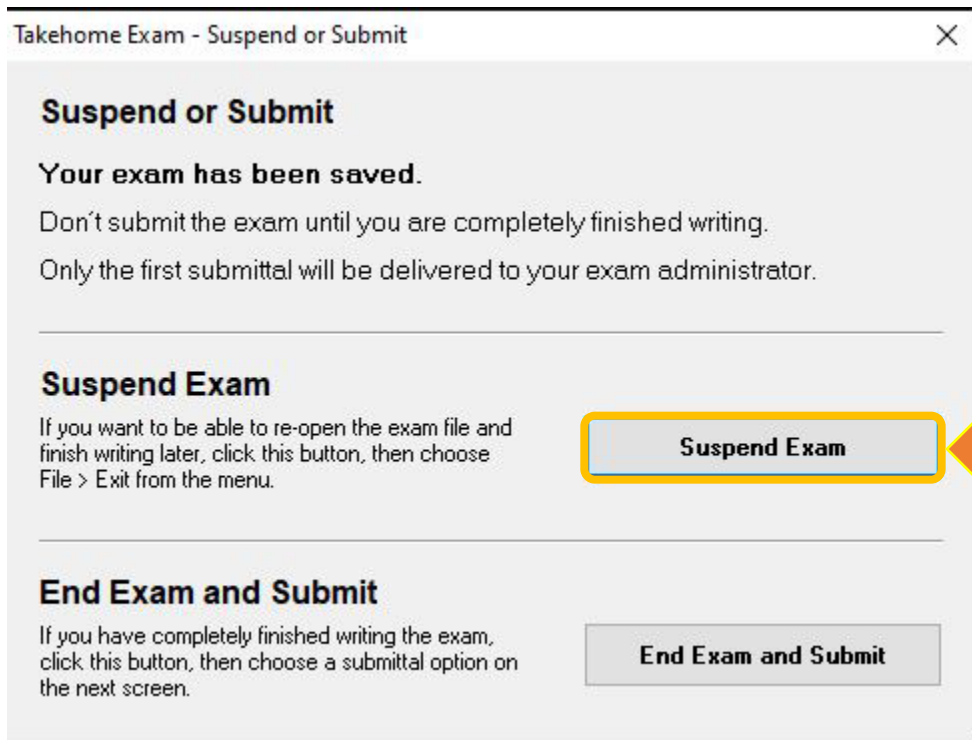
Takehome Exam - Suspend or Submit

×

Suspend or Submit

Your exam has been saved.

Don´t submit the exam until you are completely finished writing.

Only the first submittal will be delivered to your exam administrator.

Suspend Exam

If you want to be able to re-open the exam file and finish writing later, click this button, then choose File > Exit from the menu.

Suspend Exam

End Exam and Submit

If you have completely finished writing the exam, click this button, then choose a submittal option on the next screen.

End Exam and Submit